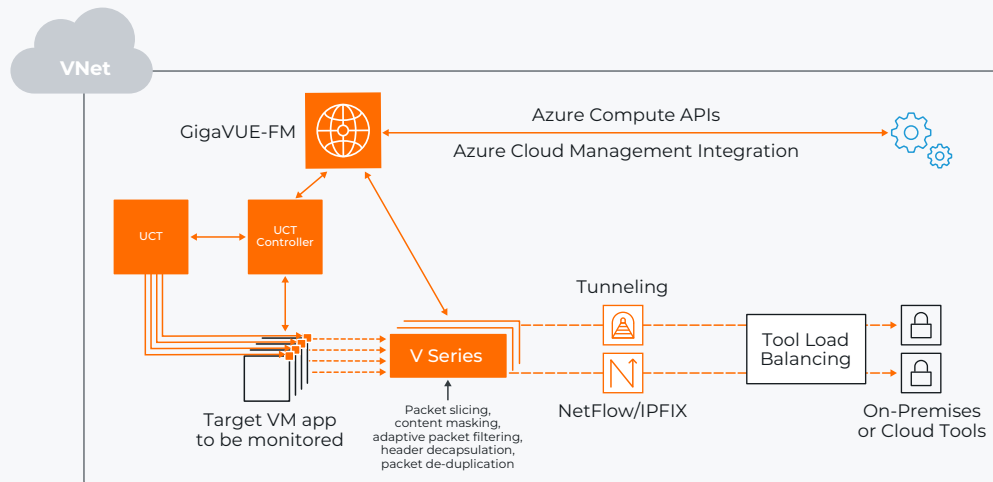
VNet

GigaVUE-FM

Azure Compute APIs

Azure Cloud Management Integration

UCT

UCT Controller

Tunneling

V Series

Tool Load Balancing

Target VM app to be monitored

Packet slicing, content masking, adaptive packet filtering, header decapsulation, packet de-duplication

NetFlow/IPFIX

On-Premises or Cloud Tools